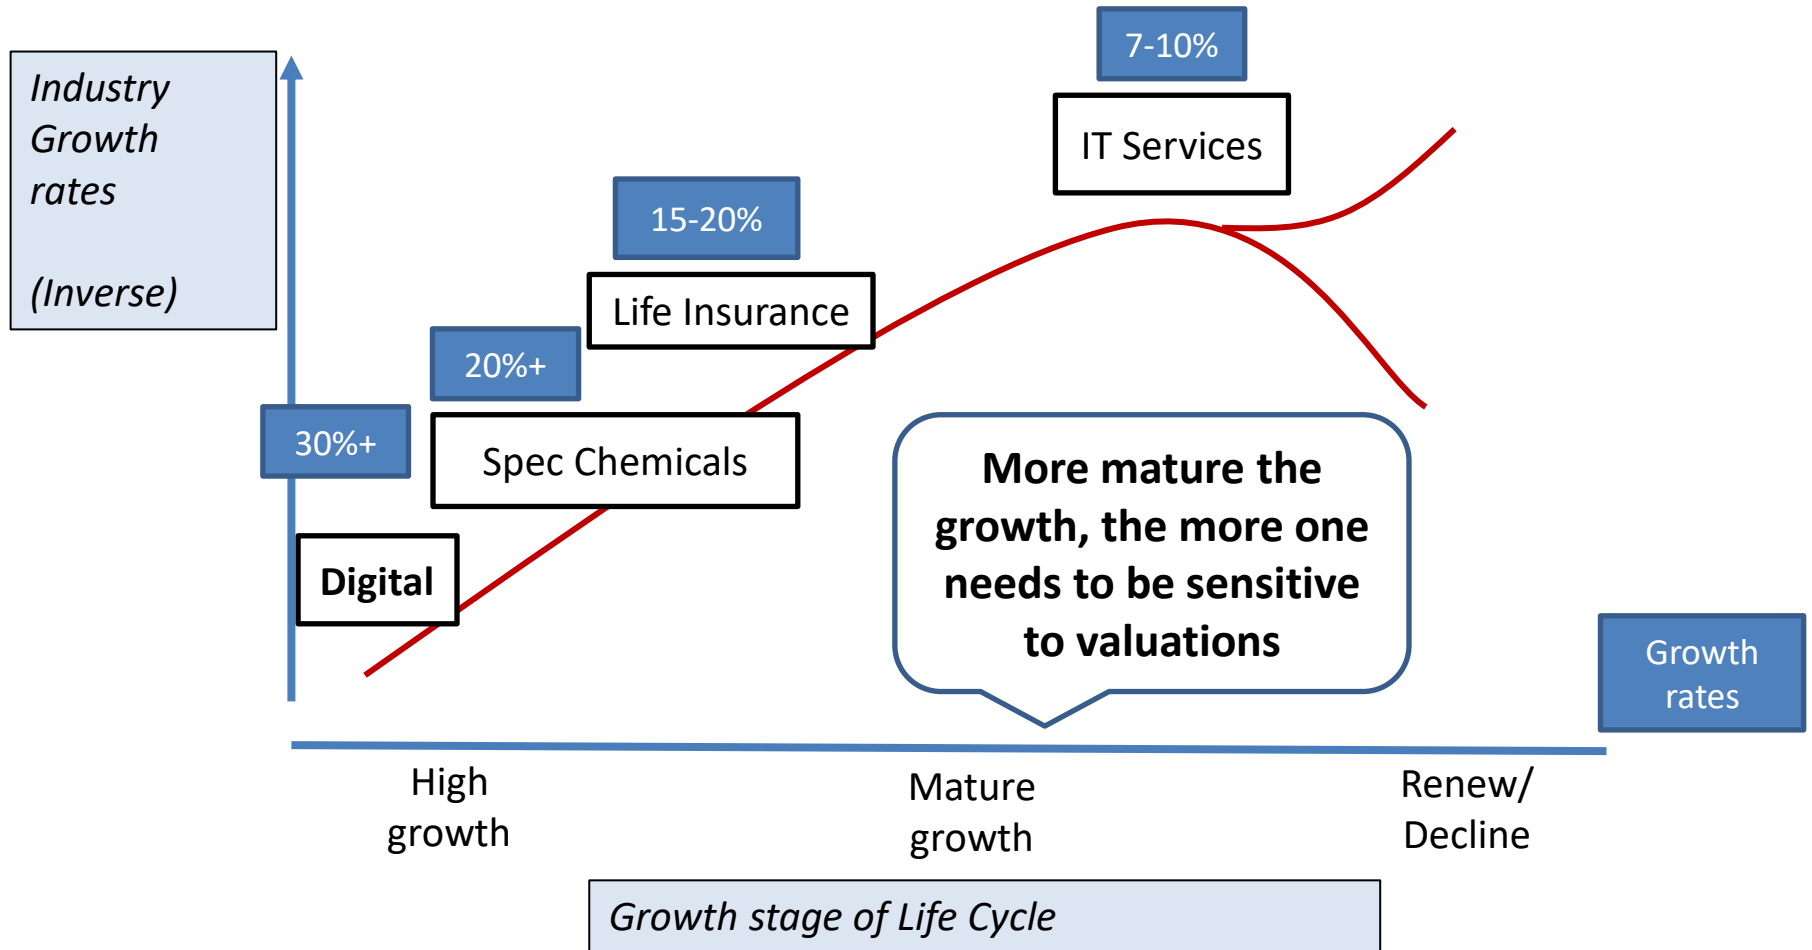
Industry Growth rates

(Inverse)

7-10%

IT Services

15-20%

Life Insurance

20%+

Spec Chemicals

30%+

Digital

More mature the growth, the more one needs to be sensitive to valuations

Growth rates

High growth

Mature growth

Renew/ Decline

Growth stage of Life Cycle